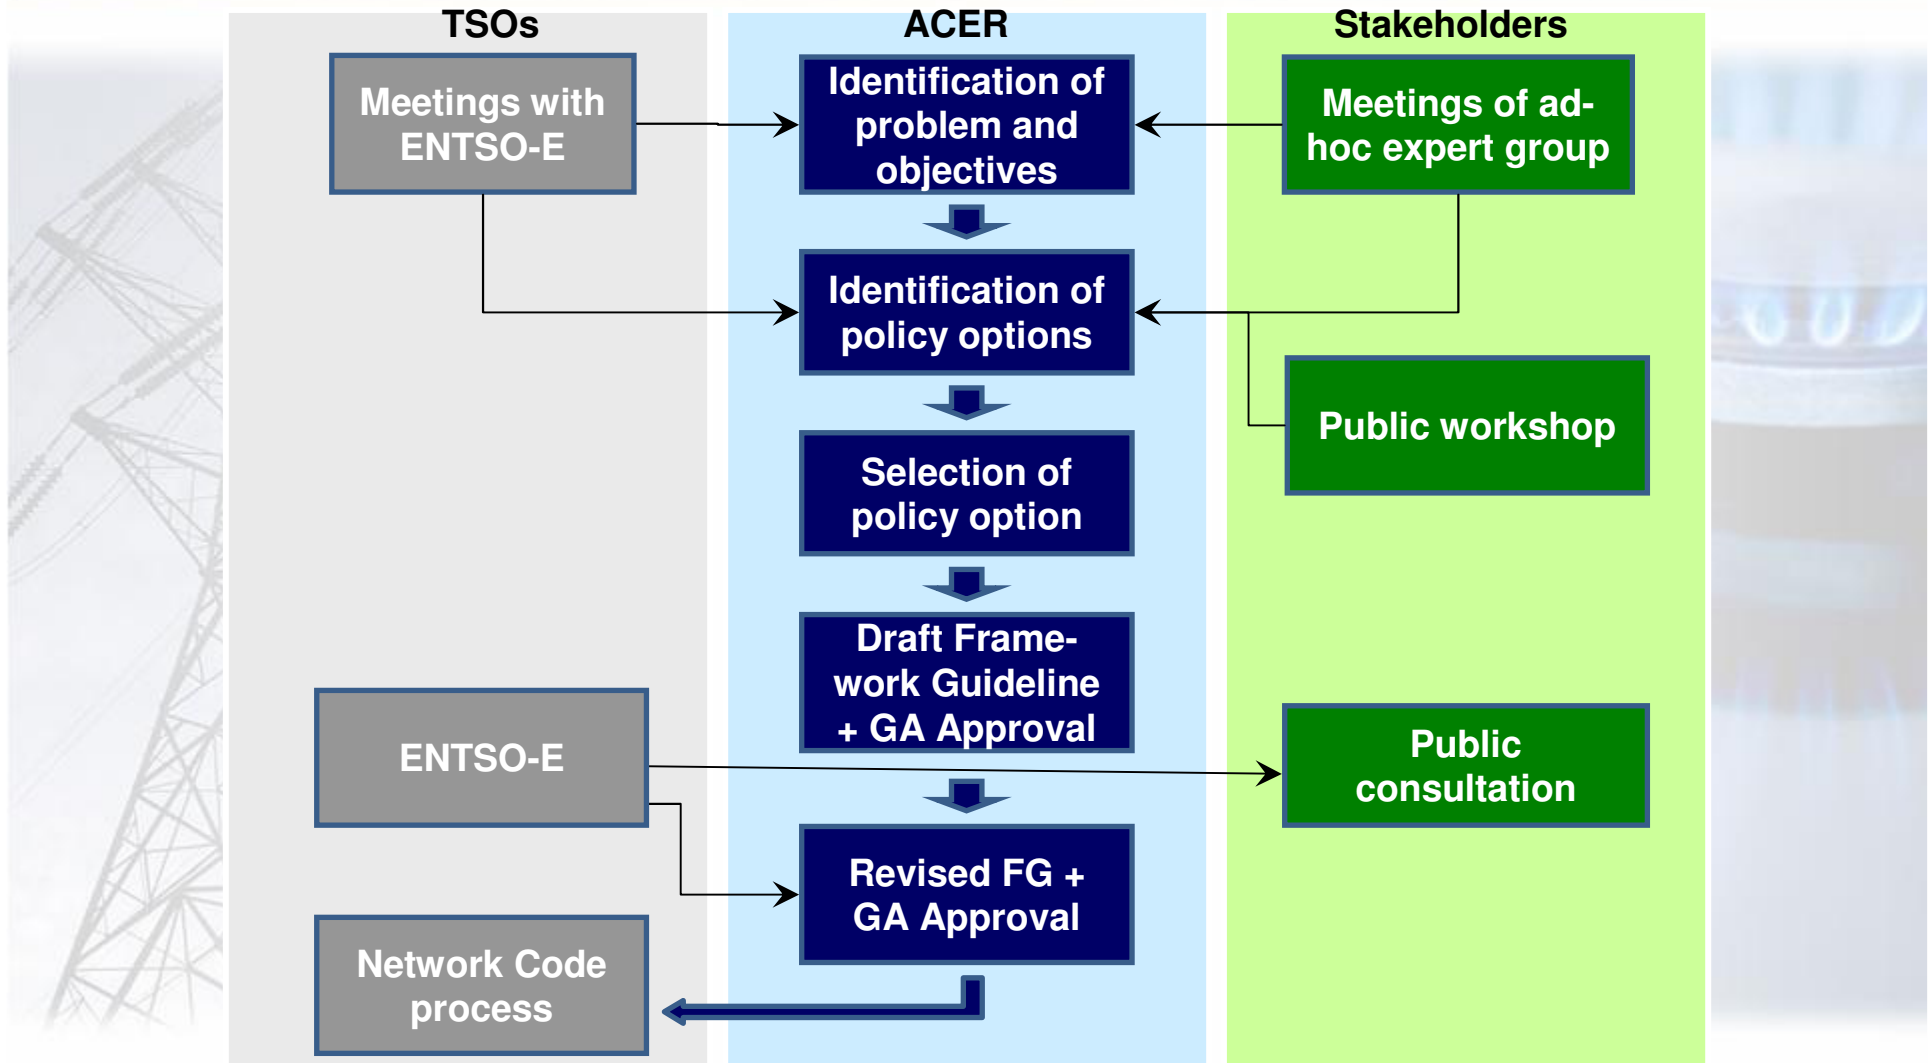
TSOs

ACER

Stakeholders

Meetings with ENTSO-E

Identification of problem and objectives

Meetings of ad-hoc expert group

Identification of policy options

Public workshop

Selection of policy option

Draft Framework Guideline + GA Approval

ENTSO-E

Public consultation

Revised FG + GA Approval

Network Code process